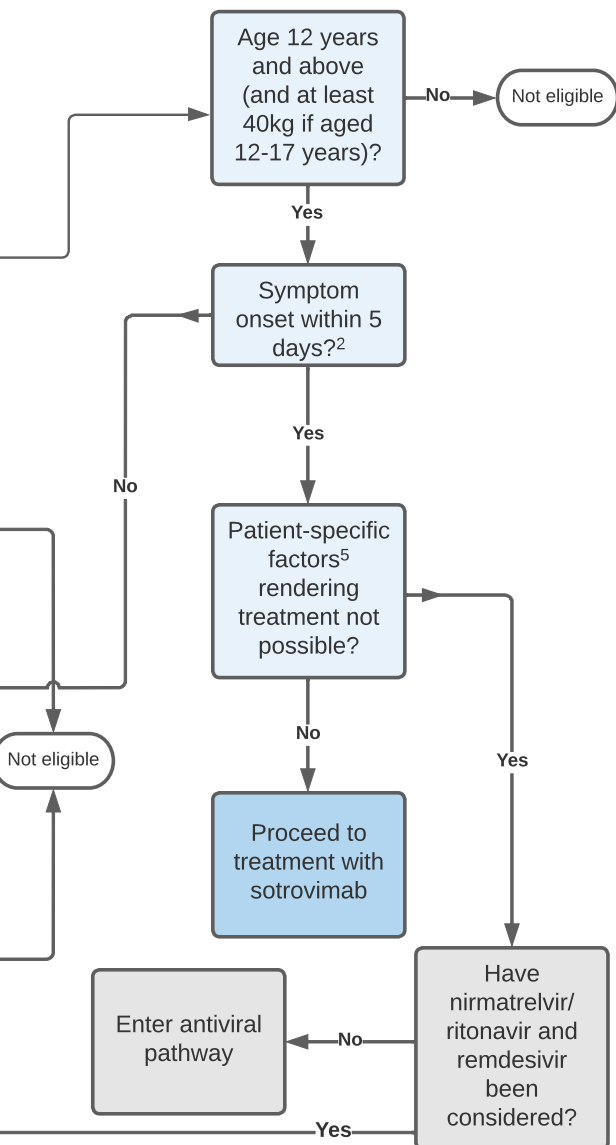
Age 12 years and above (and at least 40kg if aged 12-17 years)?

No

Not eligible

Yes

Symptom onset within 5 days?$^2$

Yes

No

Patient-specific factors$^5$ rendering treatment not possible?

No

Yes

Not eligible

Proceed to treatment with sotrovimab

Enter antiviral pathway

No

Have nirmatrelvir/ ritonavir and remdesivir been considered?

Yes